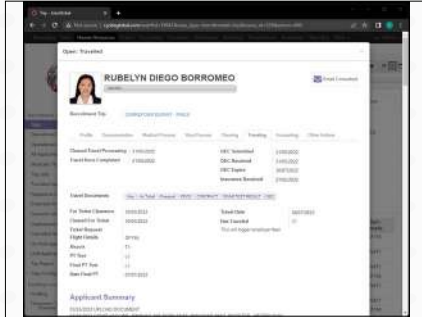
Open: Traveled

RUBELYN DIEGO BORROMEO

Email Consultant

Recruitment Trip

Profile

Closed Travel Processing
Travel Docs Completed

OEC Submitted
OEC Received
OEC Expire
Insurance Received

Travel Documents

For Ticket Clearance
Cleared For Ticket
Ticket Request
Flight Details
Resort
PT Test
Final PT Test
Date Final PT

Ticket Date
Not Traveled

Applicant Summary